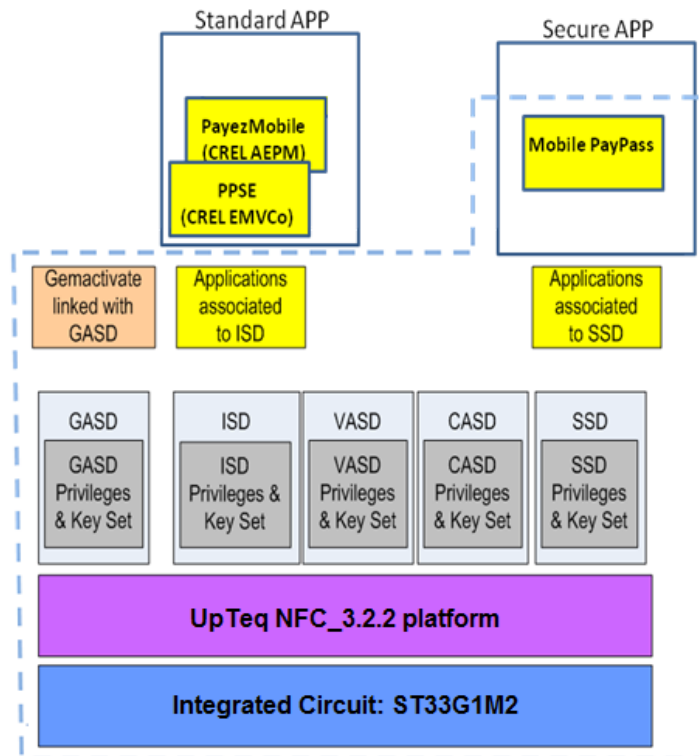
Standard APP

Secure APP

PayezMobile (CREL AEPM)

PPSE (CREL EMVCo)

Mobile PayPass

Gemactivate linked with GASD

Applications associated to ISD

Applications associated to SSD

GASD

GASD Privileges & Key Set

ISD

ISD Privileges & Key Set

VASD

VASD Privileges & Key Set

CASD

CASD Privileges & Key Set

SSD

SSD Privileges & Key Set

UpTeq NFC_3.2.2 platform

Integrated Circuit: ST33G1M2